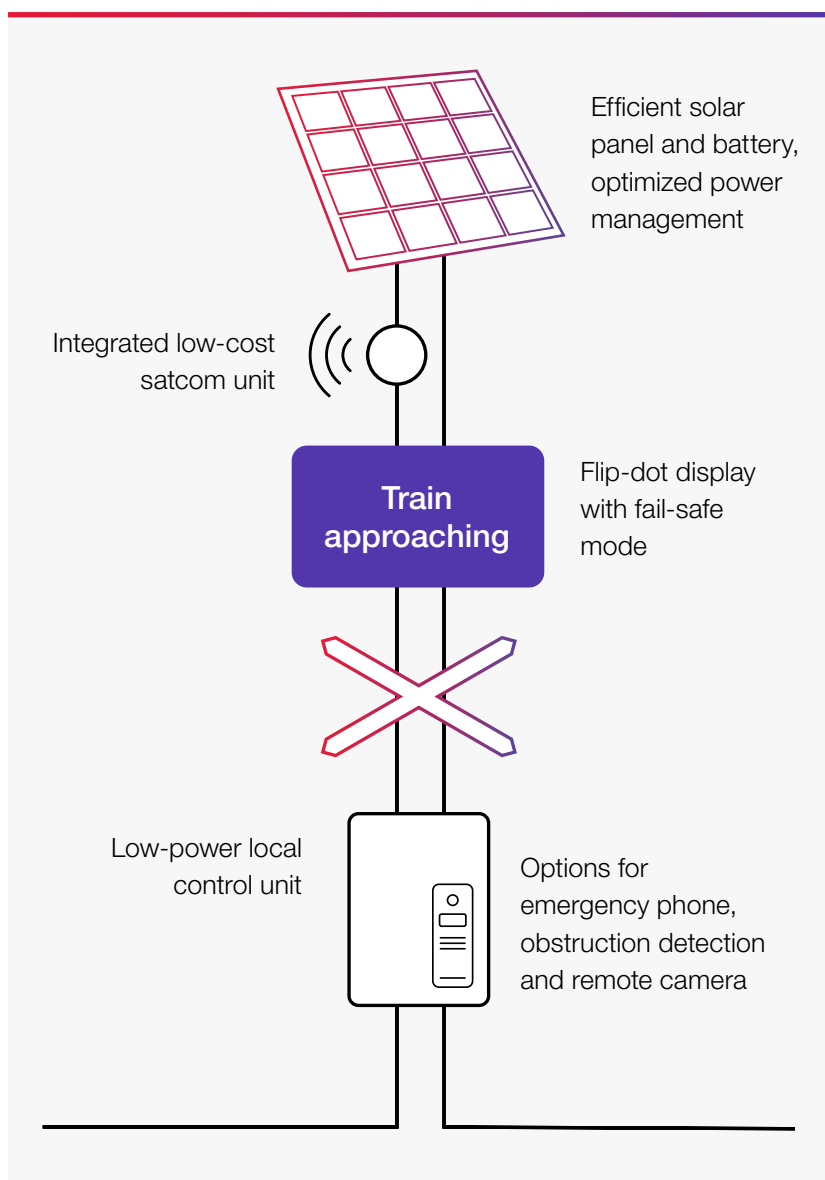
Efficient solar panel and battery, optimized power management

Integrated low-cost satcom unit

Train approaching

Flip-dot display with fail-safe mode

Low-power local control unit

Options for emergency phone, obstruction detection and remote camera